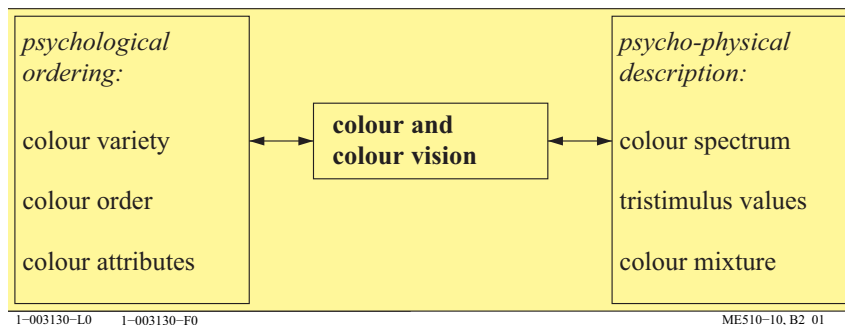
psychological ordering:

colour variety

colour order

colour attributes

colour and colour vision

psycho-physical description:

colour spectrum

tristimulus values

colour mixture

1−003130−L0 1−003130−F0 ME510−10, B2 01